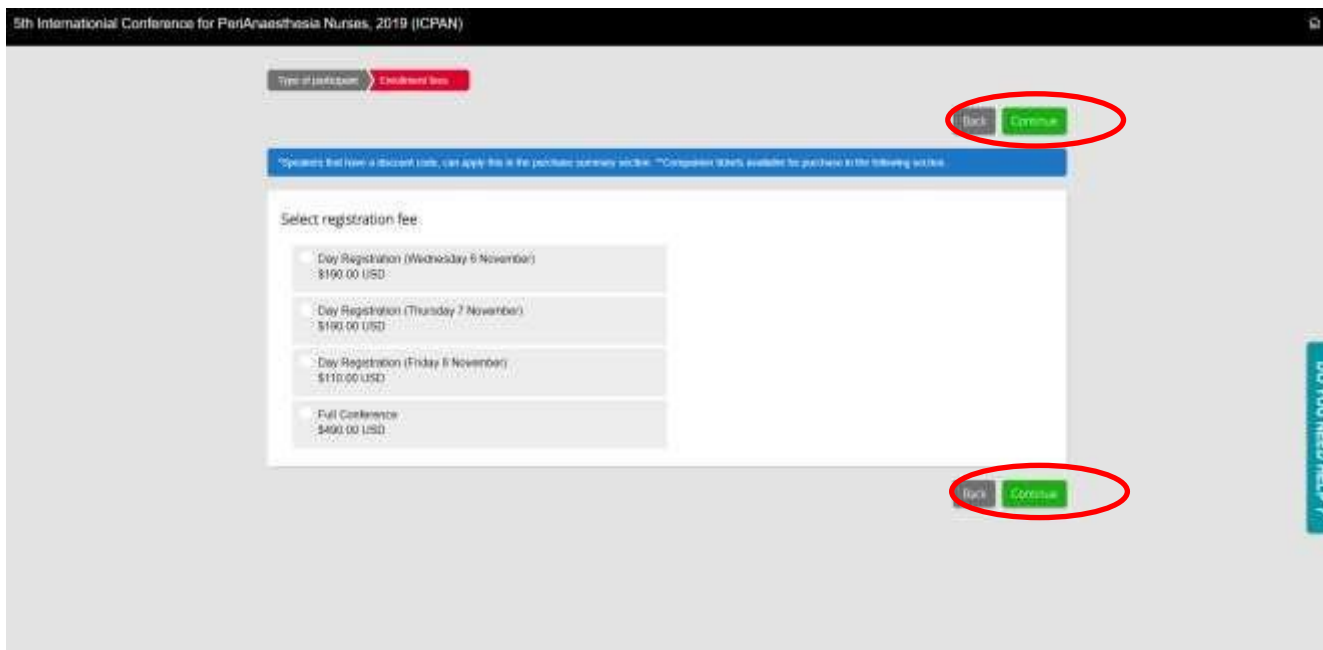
5th Internationial Conference for PeriAnaesthesia Nurses, 2019 (ICPAN)

Type of participant
Enrollment fees

Back
Continue

*Speakers that have a discount code, can apply this in the purchase summary section. **Companion tickets available for purchase in the following section.

Select registration fee

Day Registration (Wednesday 6 November)
$190.00 USD

Day Registration (Thursday 7 November)
$190.00 USD

Day Registration (Friday 8 November)
$110.00 USD

Full Conference
$490.00 USD

Back
Continue

DO YOU NEED HELP?